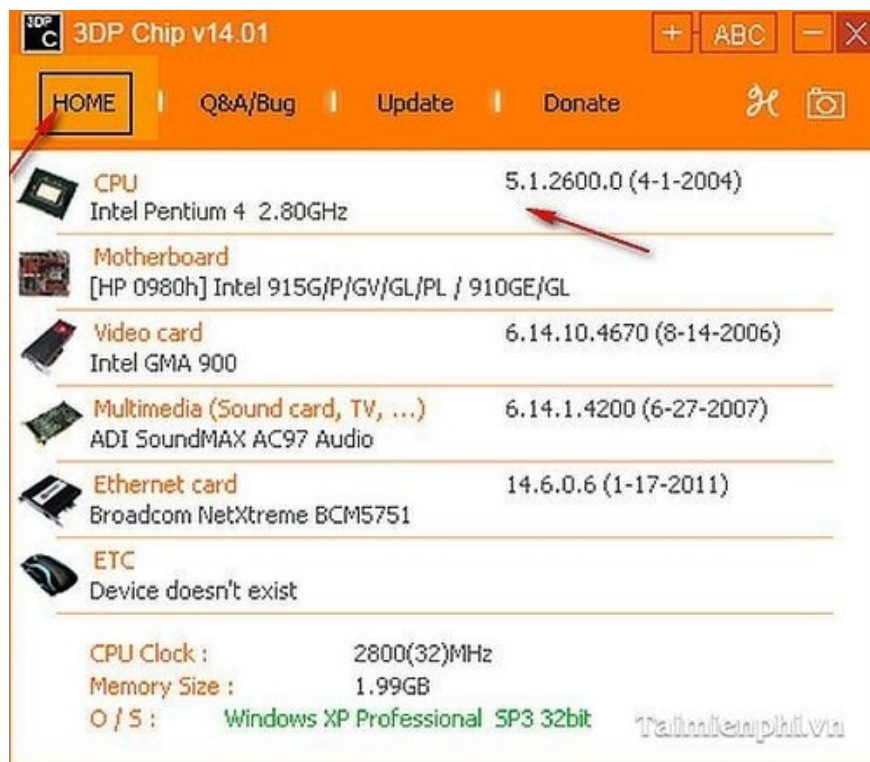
3DP C 3DP Chip v14.01 + ABC − X

HOME Q&A/Bug Update Donate

CPU
Intel Pentium 4 2.80GHz
5.1.2600.0 (4-1-2004)

Motherboard
[HP 0980h] Intel 915G/P/GV/GL/PL / 910GE/GL

Video card
Intel GMA 900
6.14.10.4670 (8-14-2006)

Multimedia (Sound card, TV, ...)
ADI SoundMAX AC97 Audio
6.14.1.4200 (6-27-2007)

Ethernet card
Broadcom NetXtreme BCM5751
14.6.0.6 (1-17-2011)

ETC
Device doesn't exist

CPU Clock : 2800(32)MHz
Memory Size : 1.99GB
O / S : Windows XP Professional SP3 32bit

Taimienphi.vn